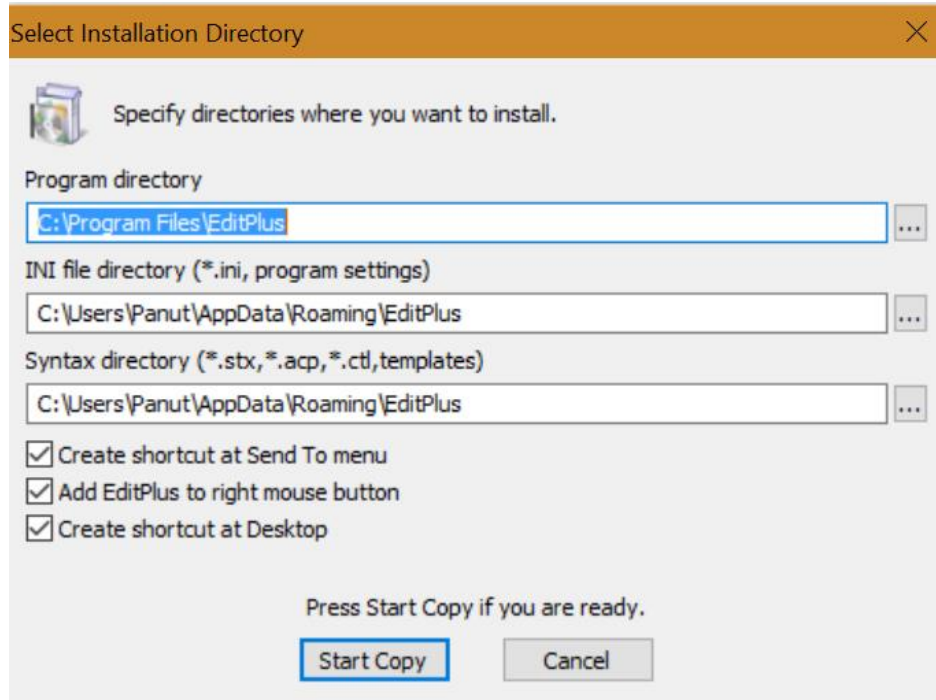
Select Installation Directory

Specify directories where you want to install.

Program directory

C:\Program Files\EditPlus

...

INI file directory (*.ini, program settings)

C:\Users\Panut\AppData\Roaming\EditPlus

...

Syntax directory (*.stx,*.acp,*.ctl,templates)

C:\Users\Panut\AppData\Roaming\EditPlus

...

Create shortcut at Send To menu

Add EditPlus to right mouse button

Create shortcut at Desktop

Press Start Copy if you are ready.

Start Copy

Cancel